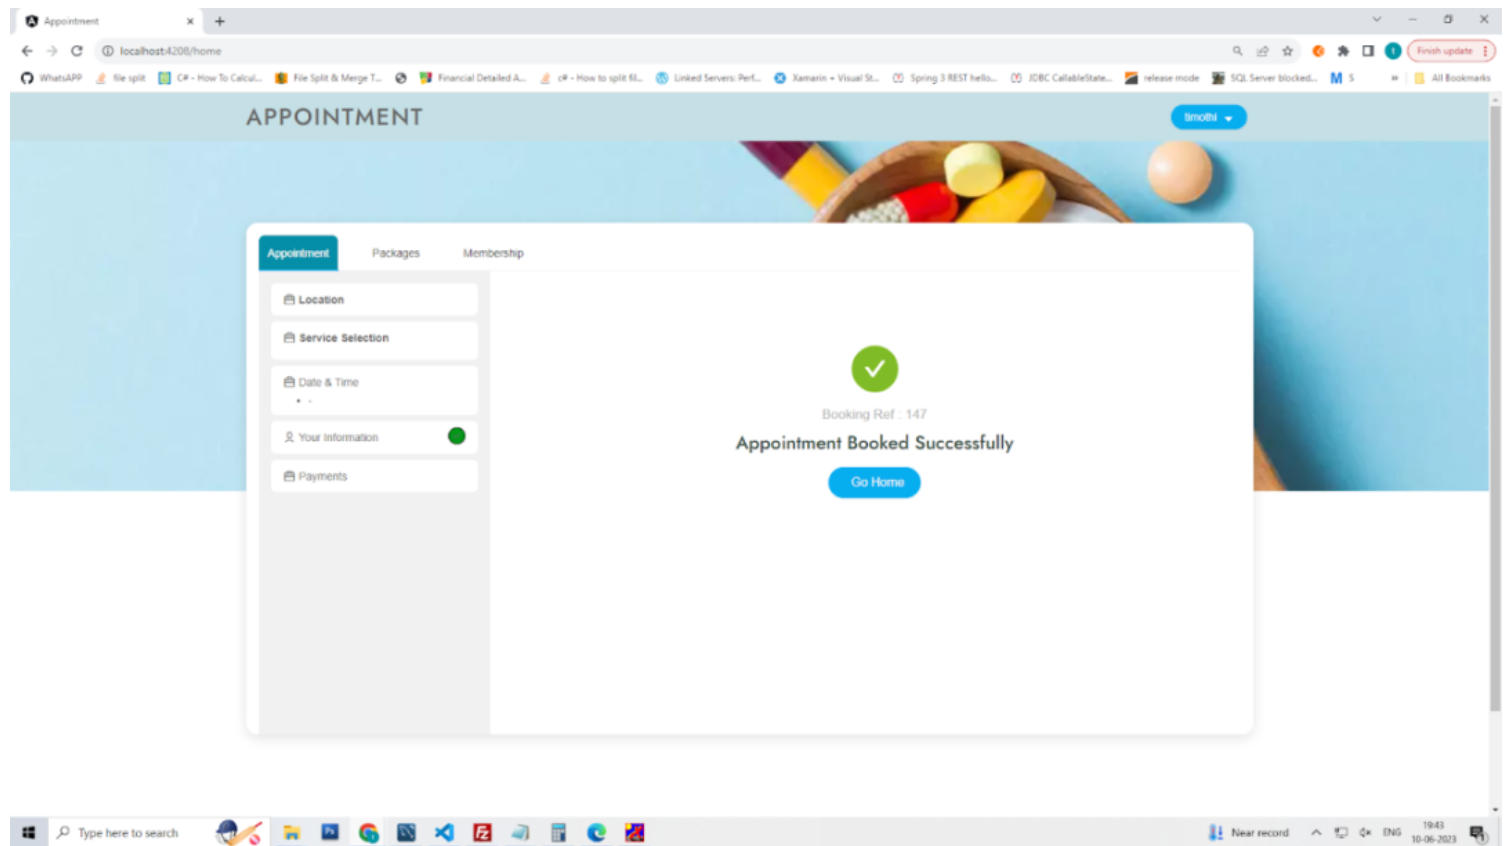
Appointment ×
+
localhost:4208/home
Finish update
WhatsAPP   file split   C# - How To Calcul...   File Split & Merge T...   Financial Detailed A...   c# - How to split fil...   Linked Servers: Perf...   Xamarin + Visual St...   Spring 3 REST hello...   JDBC CallableState...   release mode   SQL Server blocked...   S   »   All Bookmarks

APPOINTMENT
timothi

Appointment
Packages
Membership

Location
Service Selection
Date & Time
Your Information
Payments

Booking Ref : 147
Appointment Booked Successfully
Go Home

Type here to search
Near record
ENG
19:43
10-06-2023